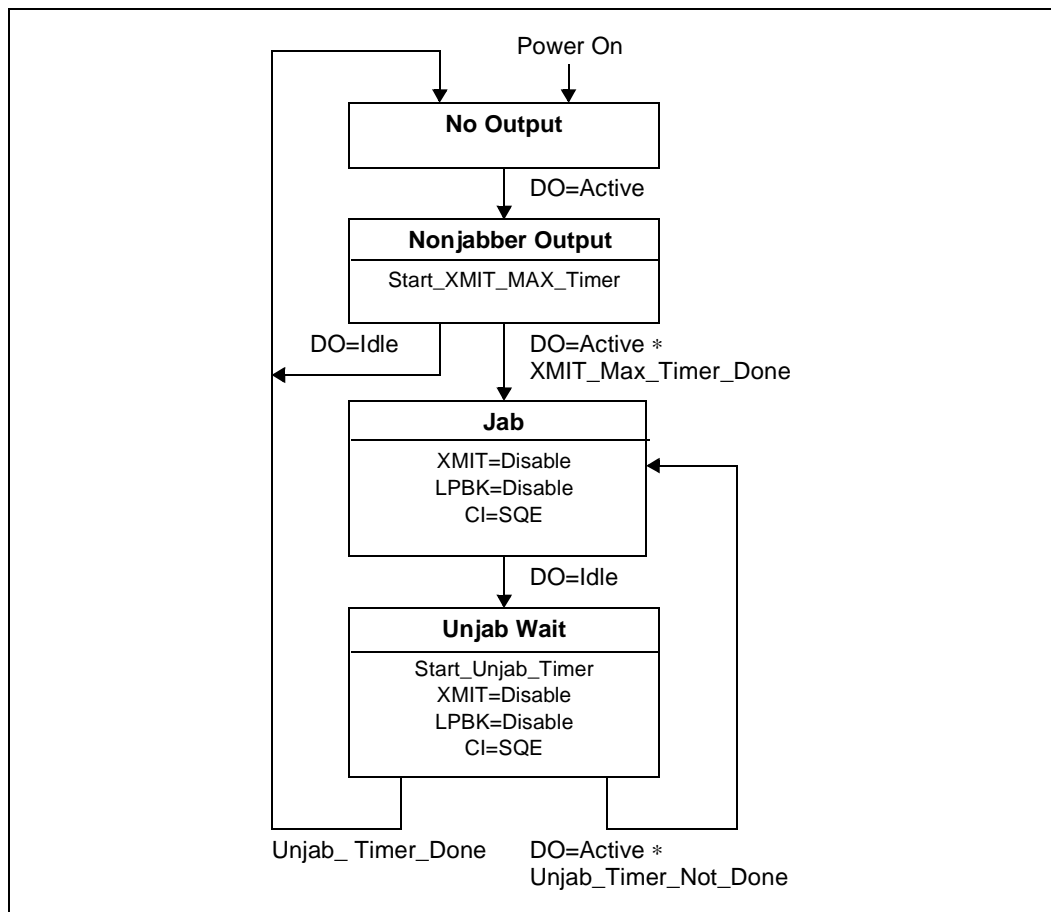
Power On

No Output

DO=Active

Nonjabber Output

Start_XMIT_MAX_Timer

DO=Idle

DO=Active ∗
XMIT_Max_Timer_Done

Jab

XMIT=Disable
LPBK=Disable
CI=SQE

DO=Idle

Unjab Wait

Start_Unjab_Timer
XMIT=Disable
LPBK=Disable
CI=SQE

Unjab_ Timer_Done

DO=Active ∗
Unjab_Timer_Not_Done